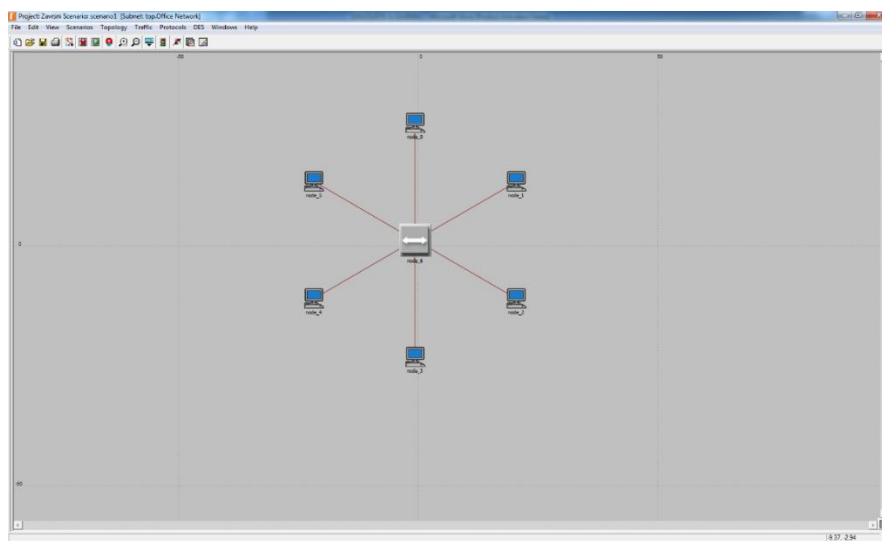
Project: Zavrsni Scenario: scenario1 [Subnet: top.Office Network]

File Edit View Scenarios Topology Traffic Protocols DES Windows Help

-50

0

50

node_0

node_5

node_1

0

node_6

node_4

node_2

node_3

-50

-8.17, 2.94